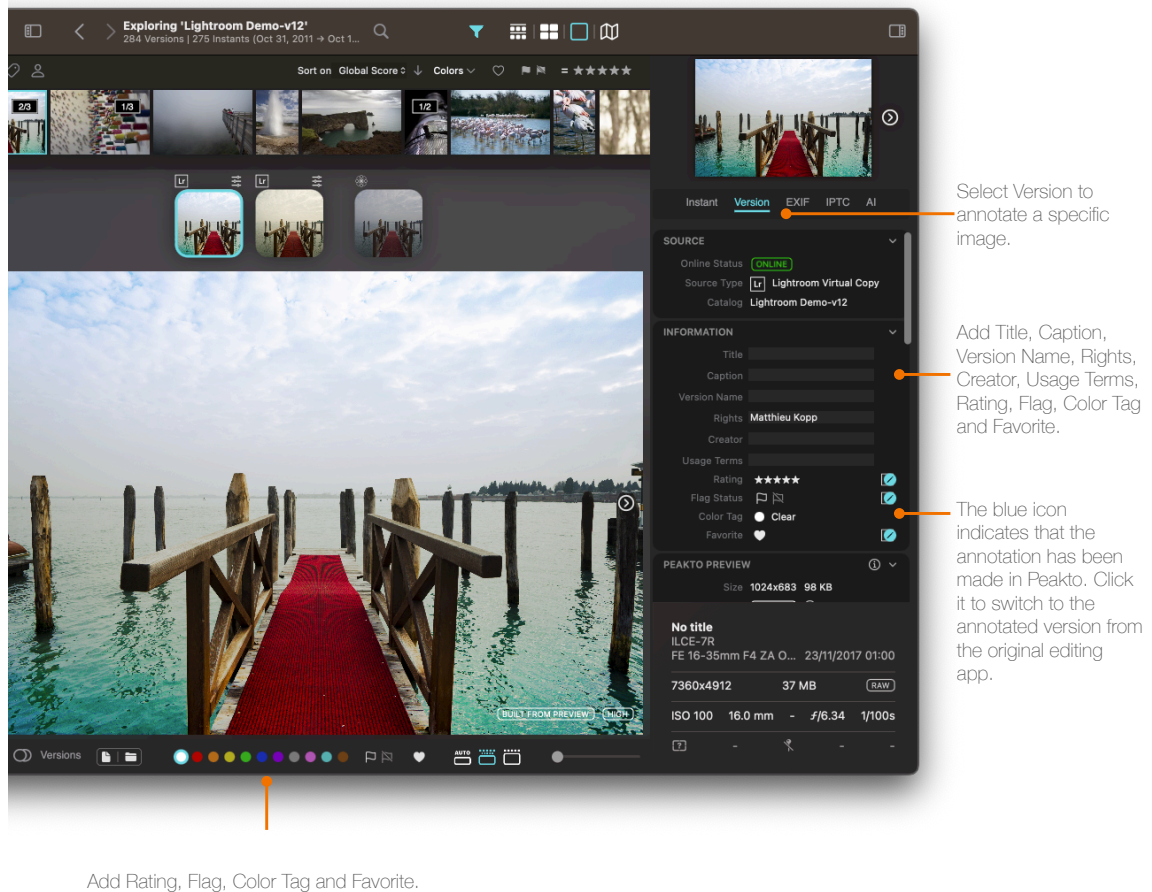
Exploring 'Lightroom Demo-v12'
284 Versions | 275 Instants (Oct 31, 2011 → Oct 1...

Sort on Global Score ↓ Colors

2/3 1/3 1/2

Lr Lr

Instant Version EXIF IPTC AI

SOURCE
Online Status ONLINE
Source Type Lr Lightroom Virtual Copy
Catalog Lightroom Demo-v12

INFORMATION
Title
Caption
Version Name
Rights Matthieu Kopp
Creator
Usage Terms
Rating ★★★★★
Flag Status
Color Tag Clear
Favorite

PEAKTO PREVIEW
Size 1024x683 98 KB

No title
ILCE-7R
FE 16-35mm F4 ZA O... 23/11/2017 01:00
7360x4912 37 MB RAW
ISO 100 16.0 mm - ƒ/6.34 1/100s
- - -

BUILT FROM PREVIEW HIGH

Versions

AUTO

Select Version to annotate a specific image.

Add Title, Caption, Version Name, Rights, Creator, Usage Terms, Rating, Flag, Color Tag and Favorite.

The blue icon indicates that the annotation has been made in Peakto. Click it to switch to the annotated version from the original editing app.

Add Rating, Flag, Color Tag and Favorite.